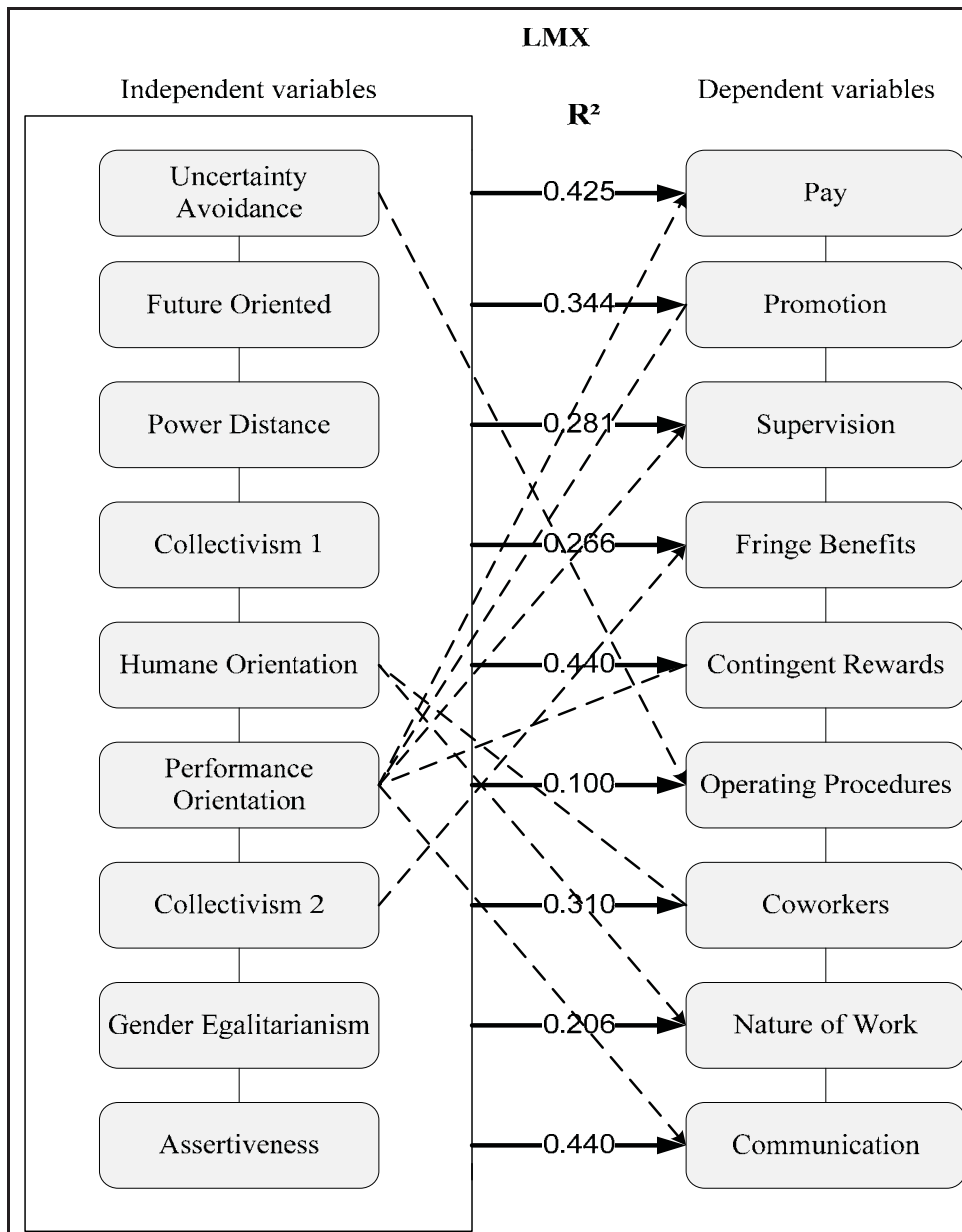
LMX

Independent variables

$R^2$

Dependent variables

Uncertainty Avoidance

Future Oriented

Power Distance

Collectivism 1

Humane Orientation

Performance Orientation

Collectivism 2

Gender Egalitarianism

Assertiveness

0.425

0.344

0.281

0.266

0.440

0.100

0.310

0.206

0.440

Pay

Promotion

Supervision

Fringe Benefits

Contingent Rewards

Operating Procedures

Coworkers

Nature of Work

Communication